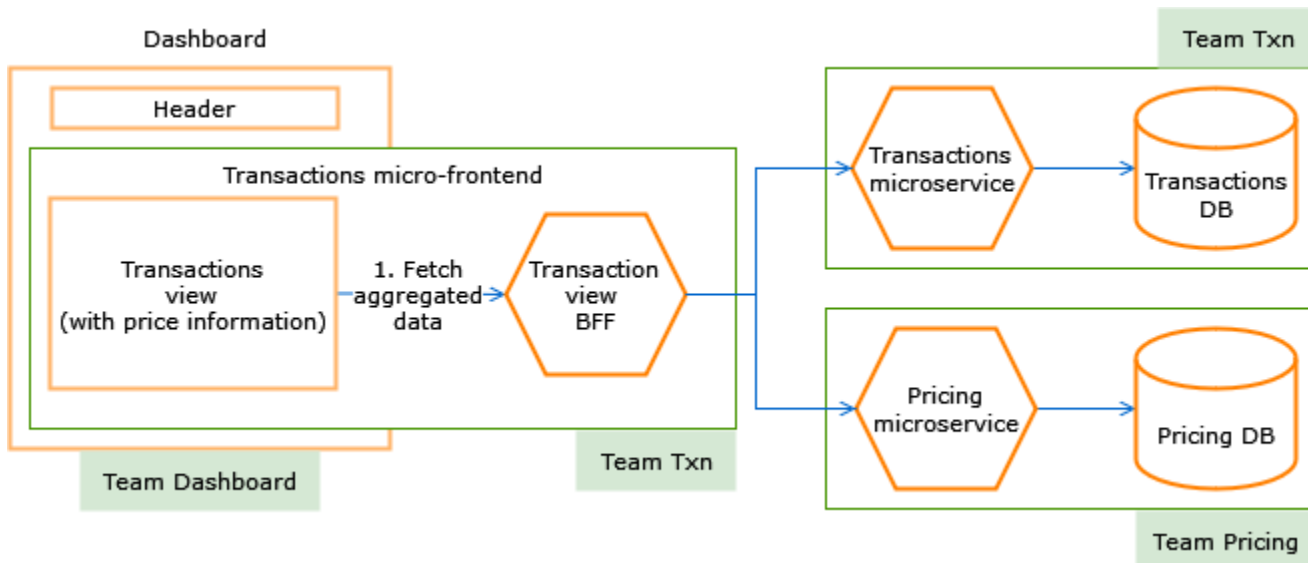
Dashboard

Header

Transactions micro-frontend

Transactions view (with price information)

1. Fetch aggregated data

Transaction view BFF

Team Dashboard

Team Txn

Team Txn

Transactions microservice

Transactions DB

Pricing microservice

Pricing DB

Team Pricing